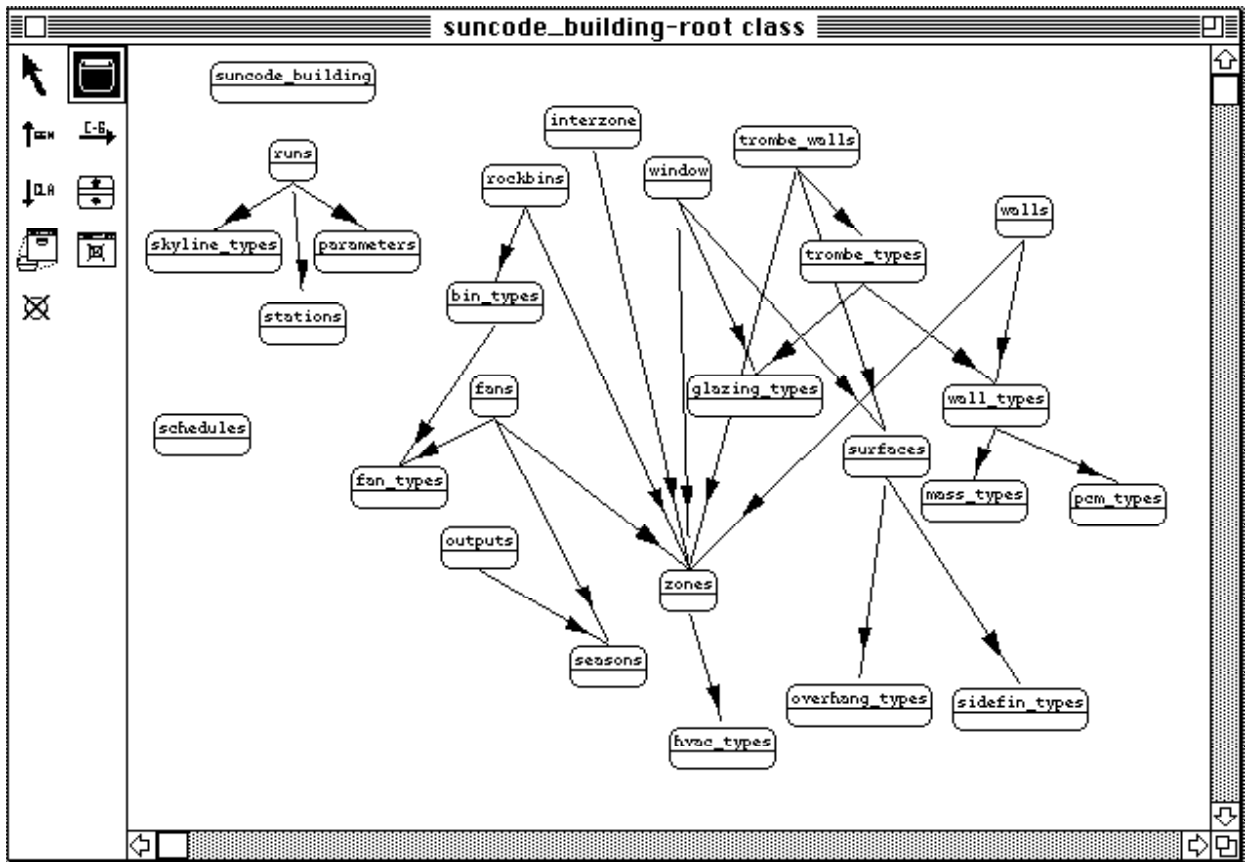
suncode_building-root class

GEN
C-G
CLA

suncode_building
runs
skyline_types
parameters
stations
schedules
interzone
rockbins
bin_types
fans
fan_types
outputs
seasons
window
trombe_walls
trombe_types
walls
glazing_types
zones
hvac_types
surfaces
wall_types
mass_types
pcm_types
overhang_types
sidefin_types